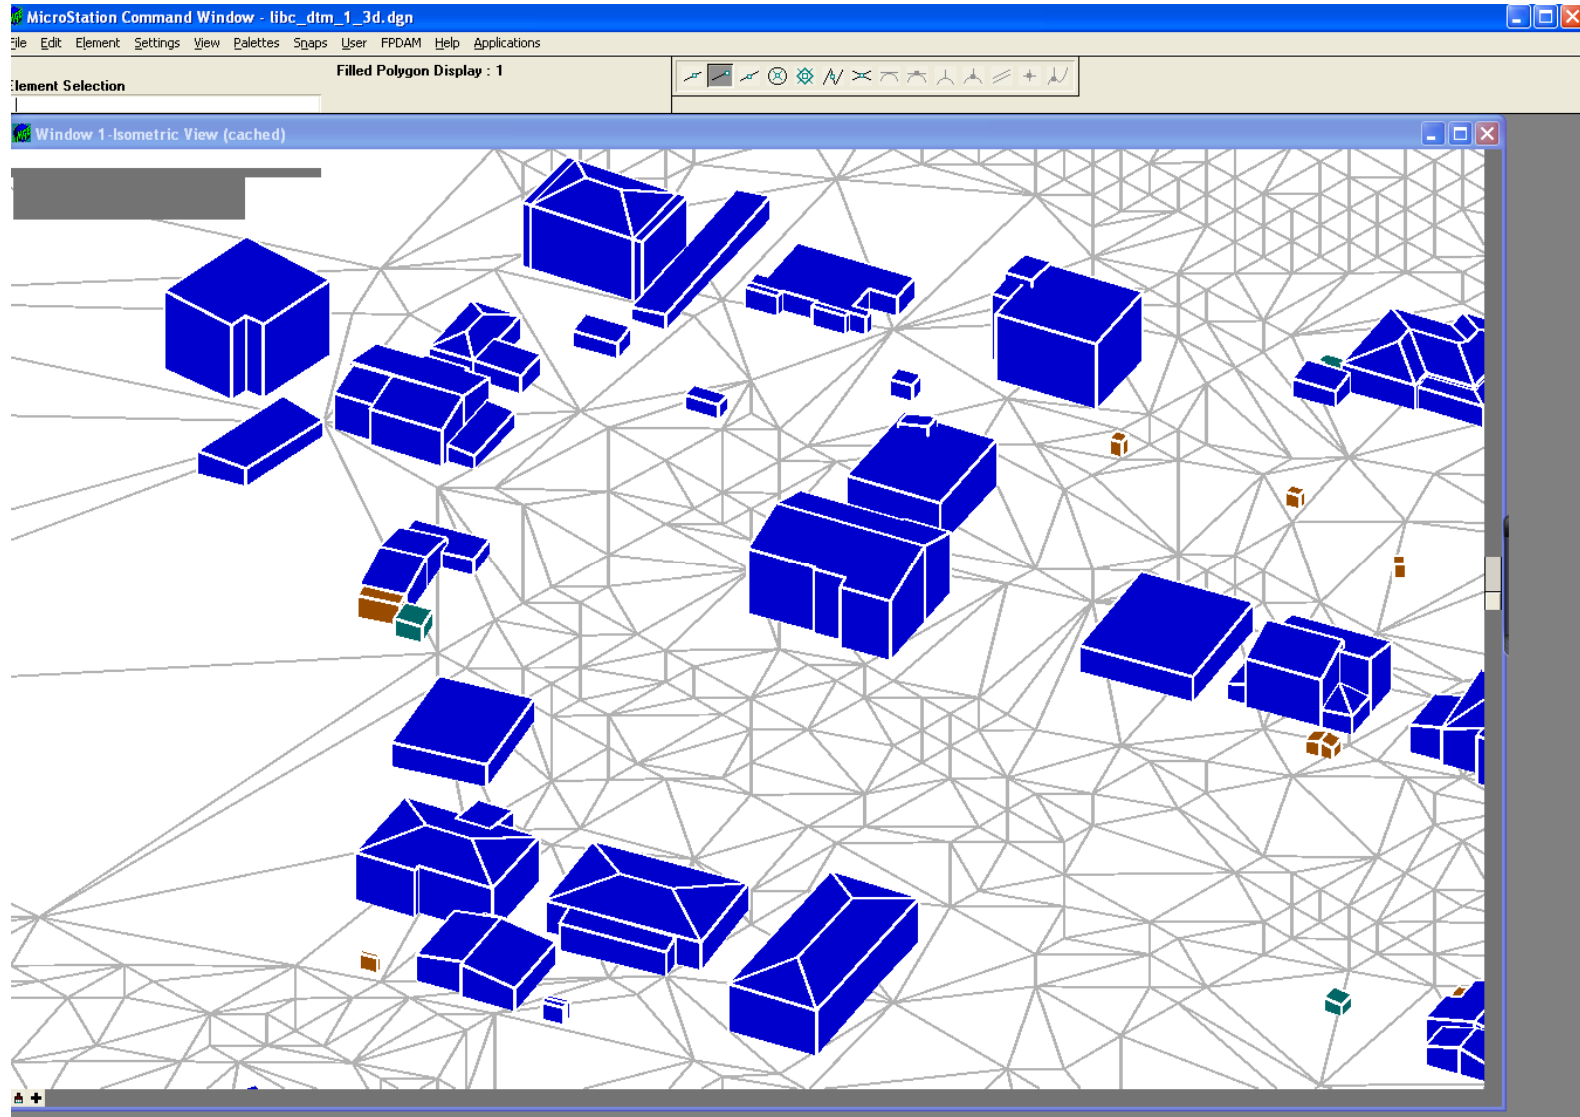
MicroStation Command Window - libc_dtm_1_3d.dgn
File Edit Element Settings View Palettes Snaps User FPDAM Help Applications
Filled Polygon Display : 1
Element Selection
Window 1-Isometric View (cached)